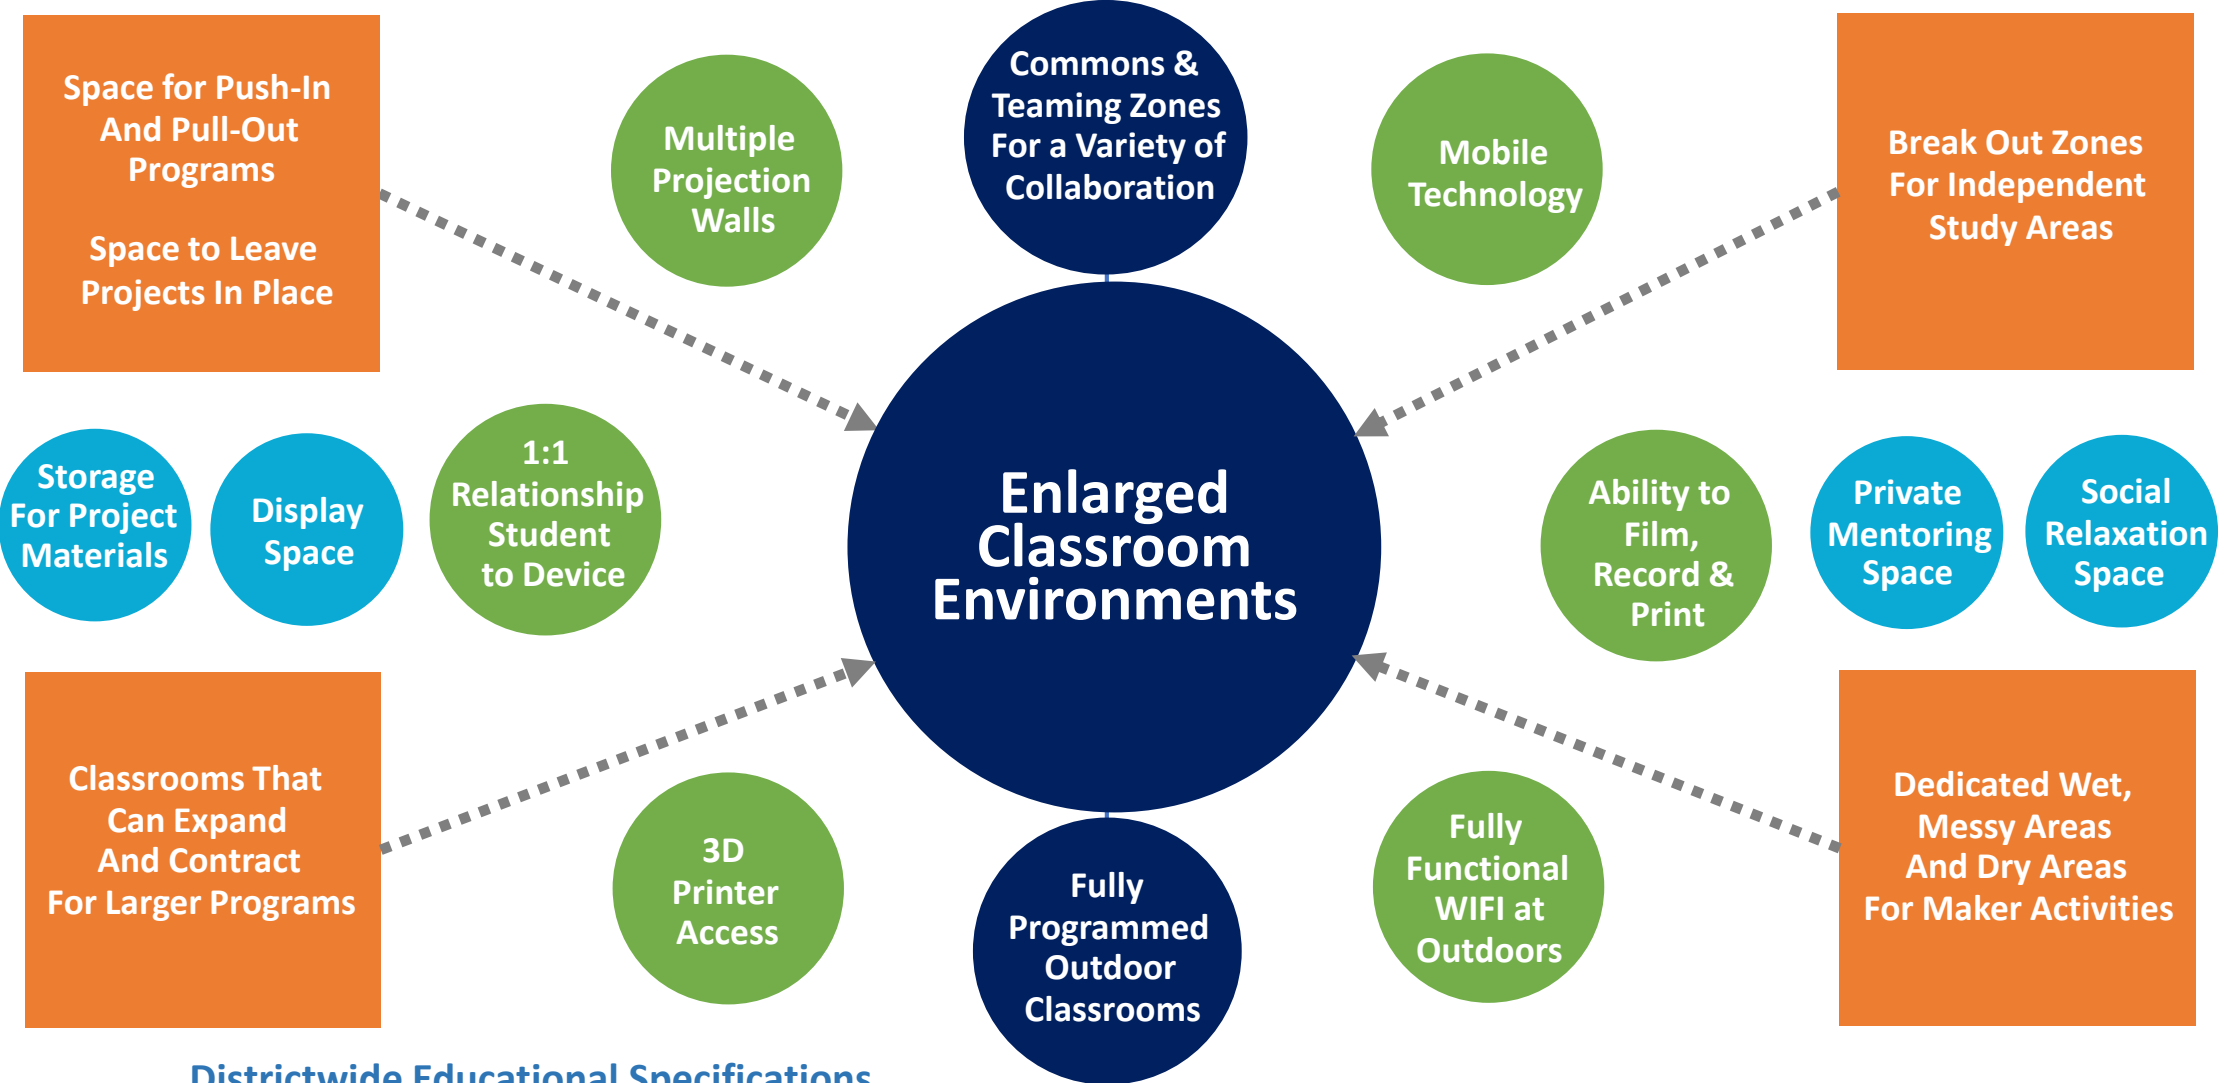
Space for Push-In And Pull-Out Programs

Space to Leave Projects In Place

Multiple Projection Walls

Commons & Teaming Zones For a Variety of Collaboration

Mobile Technology

Break Out Zones For Independent Study Areas

Storage For Project Materials

Display Space

1:1 Relationship Student to Device

Enlarged Classroom Environments

Ability to Film, Record & Print

Private Mentoring Space

Social Relaxation Space

Classrooms That Can Expand And Contract For Larger Programs

3D Printer Access

Fully Programmed Outdoor Classrooms

Fully Functional WIFI at Outdoors

Dedicated Wet, Messy Areas And Dry Areas For Maker Activities

Districtwide Educational Specifications